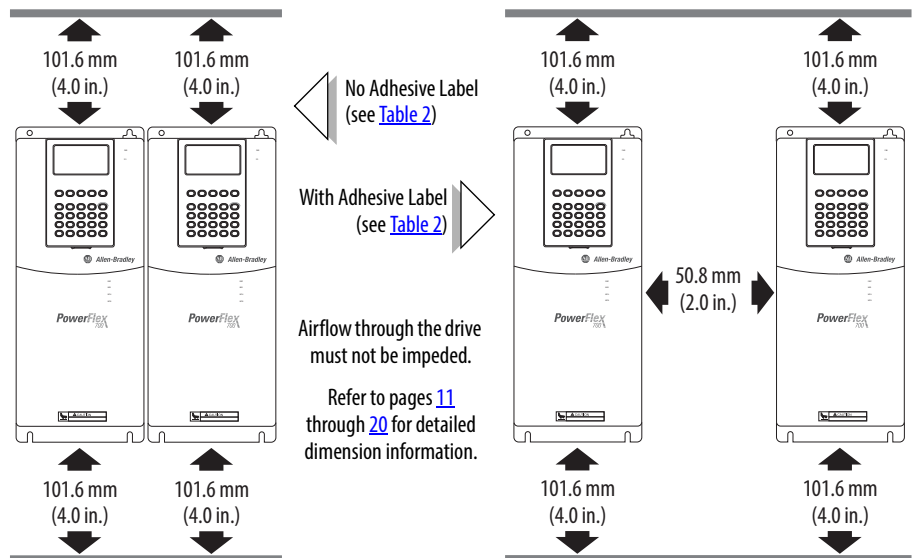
101.6 mm (4.0 in.)

101.6 mm (4.0 in.)

No Adhesive Label (see Table 2)

101.6 mm (4.0 in.)

101.6 mm (4.0 in.)

Allen-Bradley

Allen-Bradley

With Adhesive Label (see Table 2)

Allen-Bradley

Allen-Bradley

PowerFlex 700

PowerFlex 700

Airflow through the drive must not be impeded.

50.8 mm (2.0 in.)

PowerFlex 700

PowerFlex 700

Refer to pages 11 through 20 for detailed dimension information.

101.6 mm (4.0 in.)

101.6 mm (4.0 in.)

101.6 mm (4.0 in.)

101.6 mm (4.0 in.)